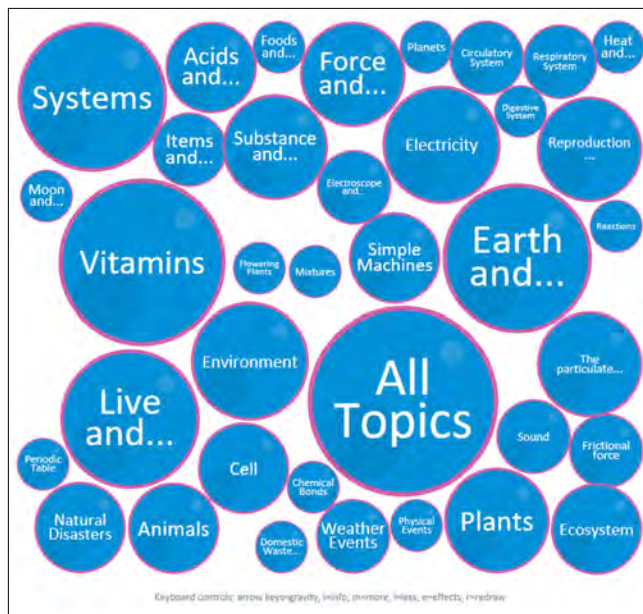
Systems
Acids and...
Foods and...
Force and...
Planets
Circulatory System
Respiratory System
Heat and...
Items and...
Substance and...
Electricity
Digestive System
Reproduction ...
Moon and...
Electroscope and...
Vitamins
Flowering Plants
Mixtures
Simple Machines
Earth and...
Reactions
Environment
All Topics
The particulate...
Live and...
Sound
Frictional force
Periodic Table
Cell
Chemical Bonds
Natural Disasters
Animals
Domestic Waste...
Weather Events
Physical Events
Plants
Ecosystem
Keyboard controls: arrow keys=gravity, i=info, m=more, l=less, e=effects, r=redraw